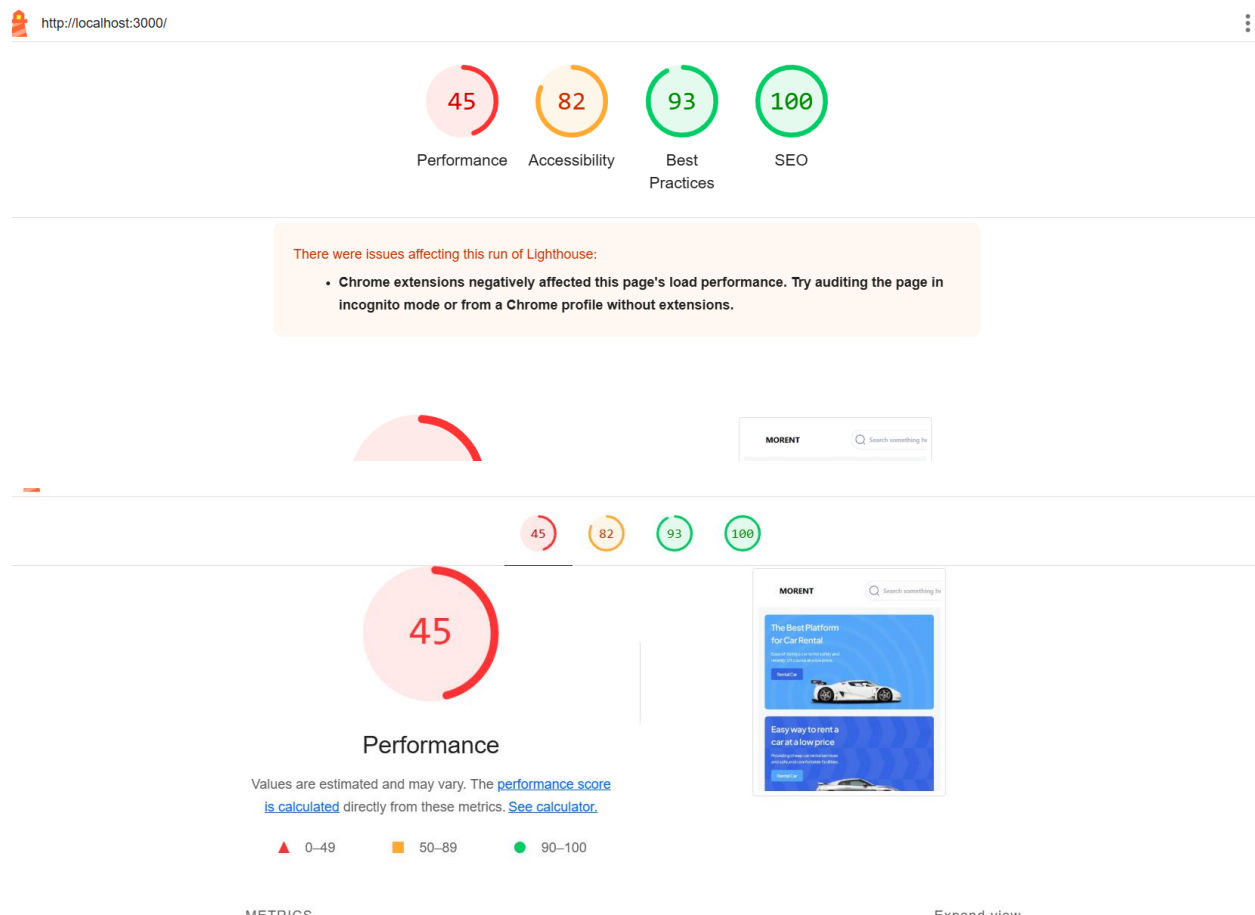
http://localhost:3000/

45 Performance
82 Accessibility
93 Best Practices
100 SEO

There were issues affecting this run of Lighthouse:

- Chrome extensions negatively affected this page's load performance. Try auditing the page in incognito mode or from a Chrome profile without extensions.

MORENT Search something he

45 82 93 100

45

Performance

Values are estimated and may vary. The performance score is calculated directly from these metrics. See calculator.

0–49 50–89 90–100

MORENT Search something he

The Best Platform for Car Rental

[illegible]

Rental Car

Easy way to rent a car at a low price

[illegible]

Rental Car

METRICS

Expand view